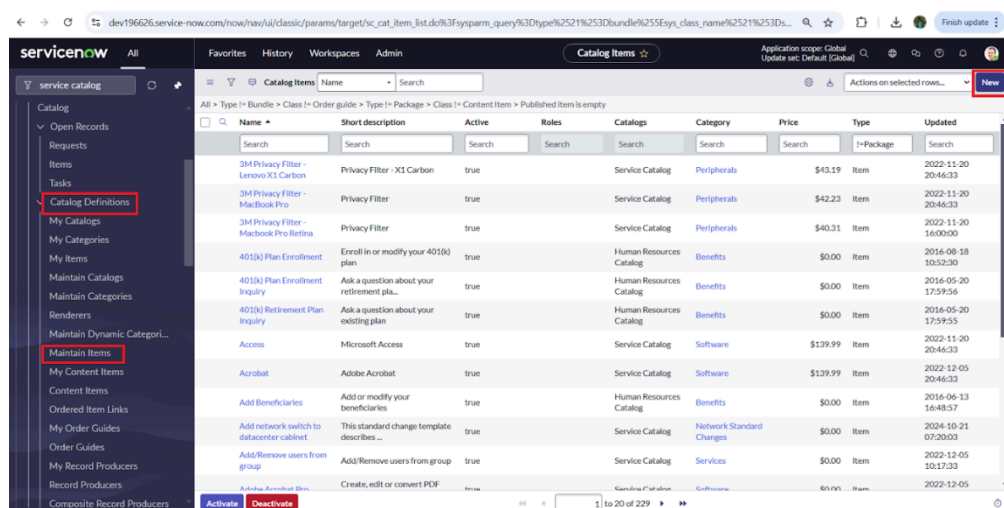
dev196626.service-now.com/now/nav/ui/classic/params/target/sc_cat_item_list.do%3Fsysparm_query%3Dtype%2521%253Dbundle%255Esys_class_name%2521%253Ds...

Finish update

servicenow All Favorites History Workspaces Admin Catalog Items ☆ Application scope: Global Update set: Default [Global]

service catalog

Catalog
Open Records
Requests
Items
Tasks
Catalog Definitions
My Catalogs
My Categories
My Items
Maintain Catalogs
Maintain Categories
Renderers
Maintain Dynamic Categori...
Maintain Items
My Content Items
Content Items
Ordered Item Links
My Order Guides
Order Guides
My Record Producers
Record Producers
Composite Record Producers

Catalog Items Name Search Actions on selected rows... New

All > Type != Bundle > Class != Order guide > Type != Package > Class != Content Item > Published item is empty

| Name ▲ | Short description | Active | Roles | Catalogs | Category | Price | Type | Updated |
|---|---|---|---|---|---|---|---|---|
| Search | Search | Search | Search | Search | Search | Search | !=Package | Search |
| 3M Privacy Filter - Lenovo X1 Carbon | Privacy Filter - X1 Carbon | true | | Service Catalog | Peripherals | $43.19 | Item | 2022-11-20 20:46:33 |
| 3M Privacy Filter - MacBook Pro | Privacy Filter | true | | Service Catalog | Peripherals | $42.23 | Item | 2022-11-20 20:46:33 |
| 3M Privacy Filter - Macbook Pro Retina | Privacy Filter | true | | Service Catalog | Peripherals | $40.31 | Item | 2022-11-20 16:00:00 |
| 401(k) Plan Enrollment | Enroll in or modify your 401(k) plan | true | | Human Resources Catalog | Benefits | $0.00 | Item | 2016-08-18 10:52:30 |
| 401(k) Plan Enrollment Inquiry | Ask a question about your retirement pla... | true | | Human Resources Catalog | Benefits | $0.00 | Item | 2016-05-20 17:59:56 |
| 401(k) Retirement Plan Inquiry | Ask a question about your existing plan | true | | Human Resources Catalog | Benefits | $0.00 | Item | 2016-05-20 17:59:55 |
| Access | Microsoft Access | true | | Service Catalog | Software | $139.99 | Item | 2022-11-20 20:46:33 |
| Acrobat | Adobe Acrobat | true | | Service Catalog | Software | $139.99 | Item | 2022-12-05 20:46:33 |
| Add Beneficiaries | Add or modify your beneficiaries | true | | Human Resources Catalog | Benefits | $0.00 | Item | 2016-06-13 16:48:57 |
| Add network switch to datacenter cabinet | This standard change template describes ... | true | | Service Catalog | Network Standard Changes | $0.00 | Item | 2024-10-21 07:20:03 |
| Add/Remove users from group | Add/Remove users from group | true | | Service Catalog | Services | $0.00 | Item | 2022-12-05 10:17:33 |
| Adobe Acrobat Pro | Create, edit or convert PDF | true | | Service Catalog | Software | $0.00 | Item | 2022-12-05 |

Activate Deactivate 1 to 20 of 229